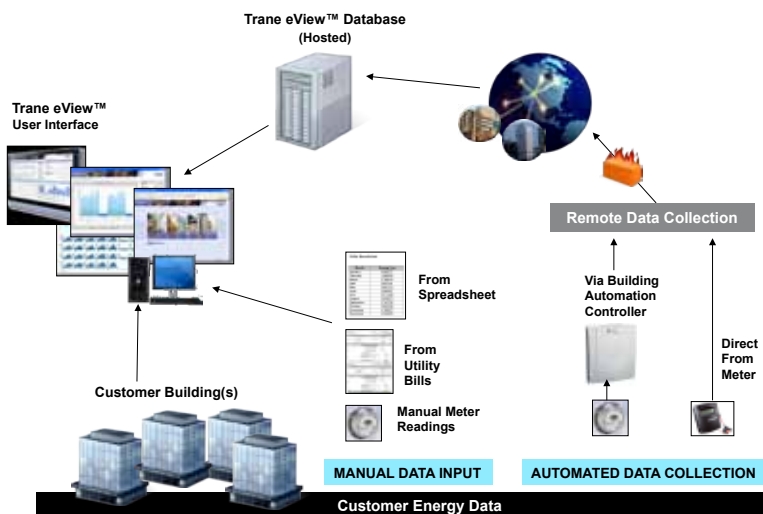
Trane eView™ Database
(Hosted)

Trane eView™
User Interface

Remote Data Collection

From Spreadsheet

From Utility Bills

Manual Meter Readings

Via Building Automation Controller

Direct From Meter

Customer Building(s)

MANUAL DATA INPUT

AUTOMATED DATA COLLECTION

Customer Energy Data